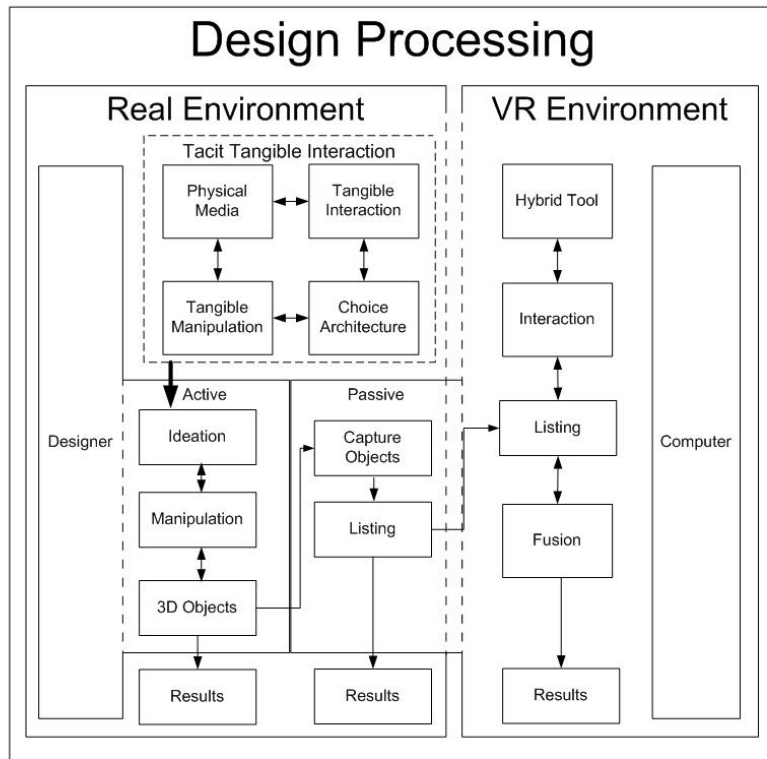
Design Processing

Real Environment

Tacit Tangible Interaction

Physical Media

Tangible Interaction

Tangible Manipulation

Choice Architecture

Designer

Active

Ideation

Manipulation

3D Objects

Passive

Capture Objects

Listing

Results

Results

VR Environment

Hybrid Tool

Interaction

Listing

Fusion

Results

Computer